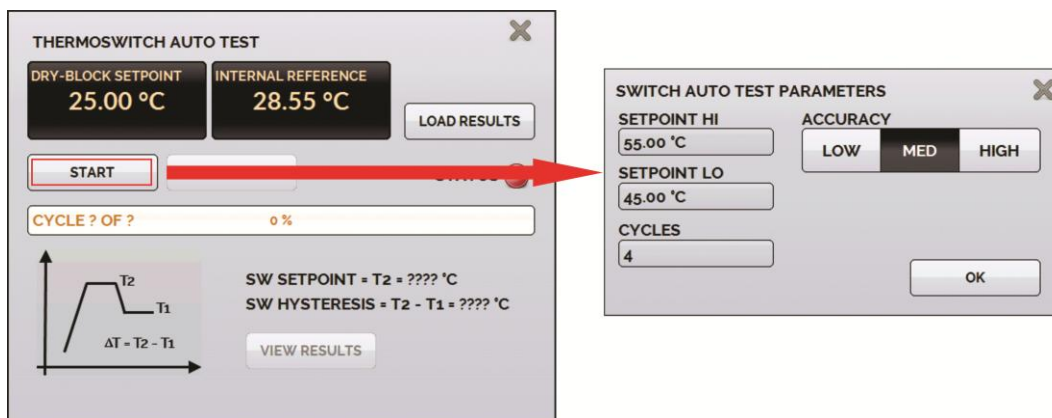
THERMOSWITCH AUTO TEST

DRY-BLOCK SETPOINT
25.00 °C

INTERNAL REFERENCE
28.55 °C

LOAD RESULTS

START

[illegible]

CYCLE ? OF ? 0 %

T2
T1
ΔT = T2 - T1

SW SETPOINT = T2 = ???? °C
SW HYSTERESIS = T2 - T1 = ???? °C

VIEW RESULTS

SWITCH AUTO TEST PARAMETERS

SETPOINT HI
55.00 °C

SETPOINT LO
45.00 °C

CYCLES
4

ACCURACY
LOW MED HIGH

OK